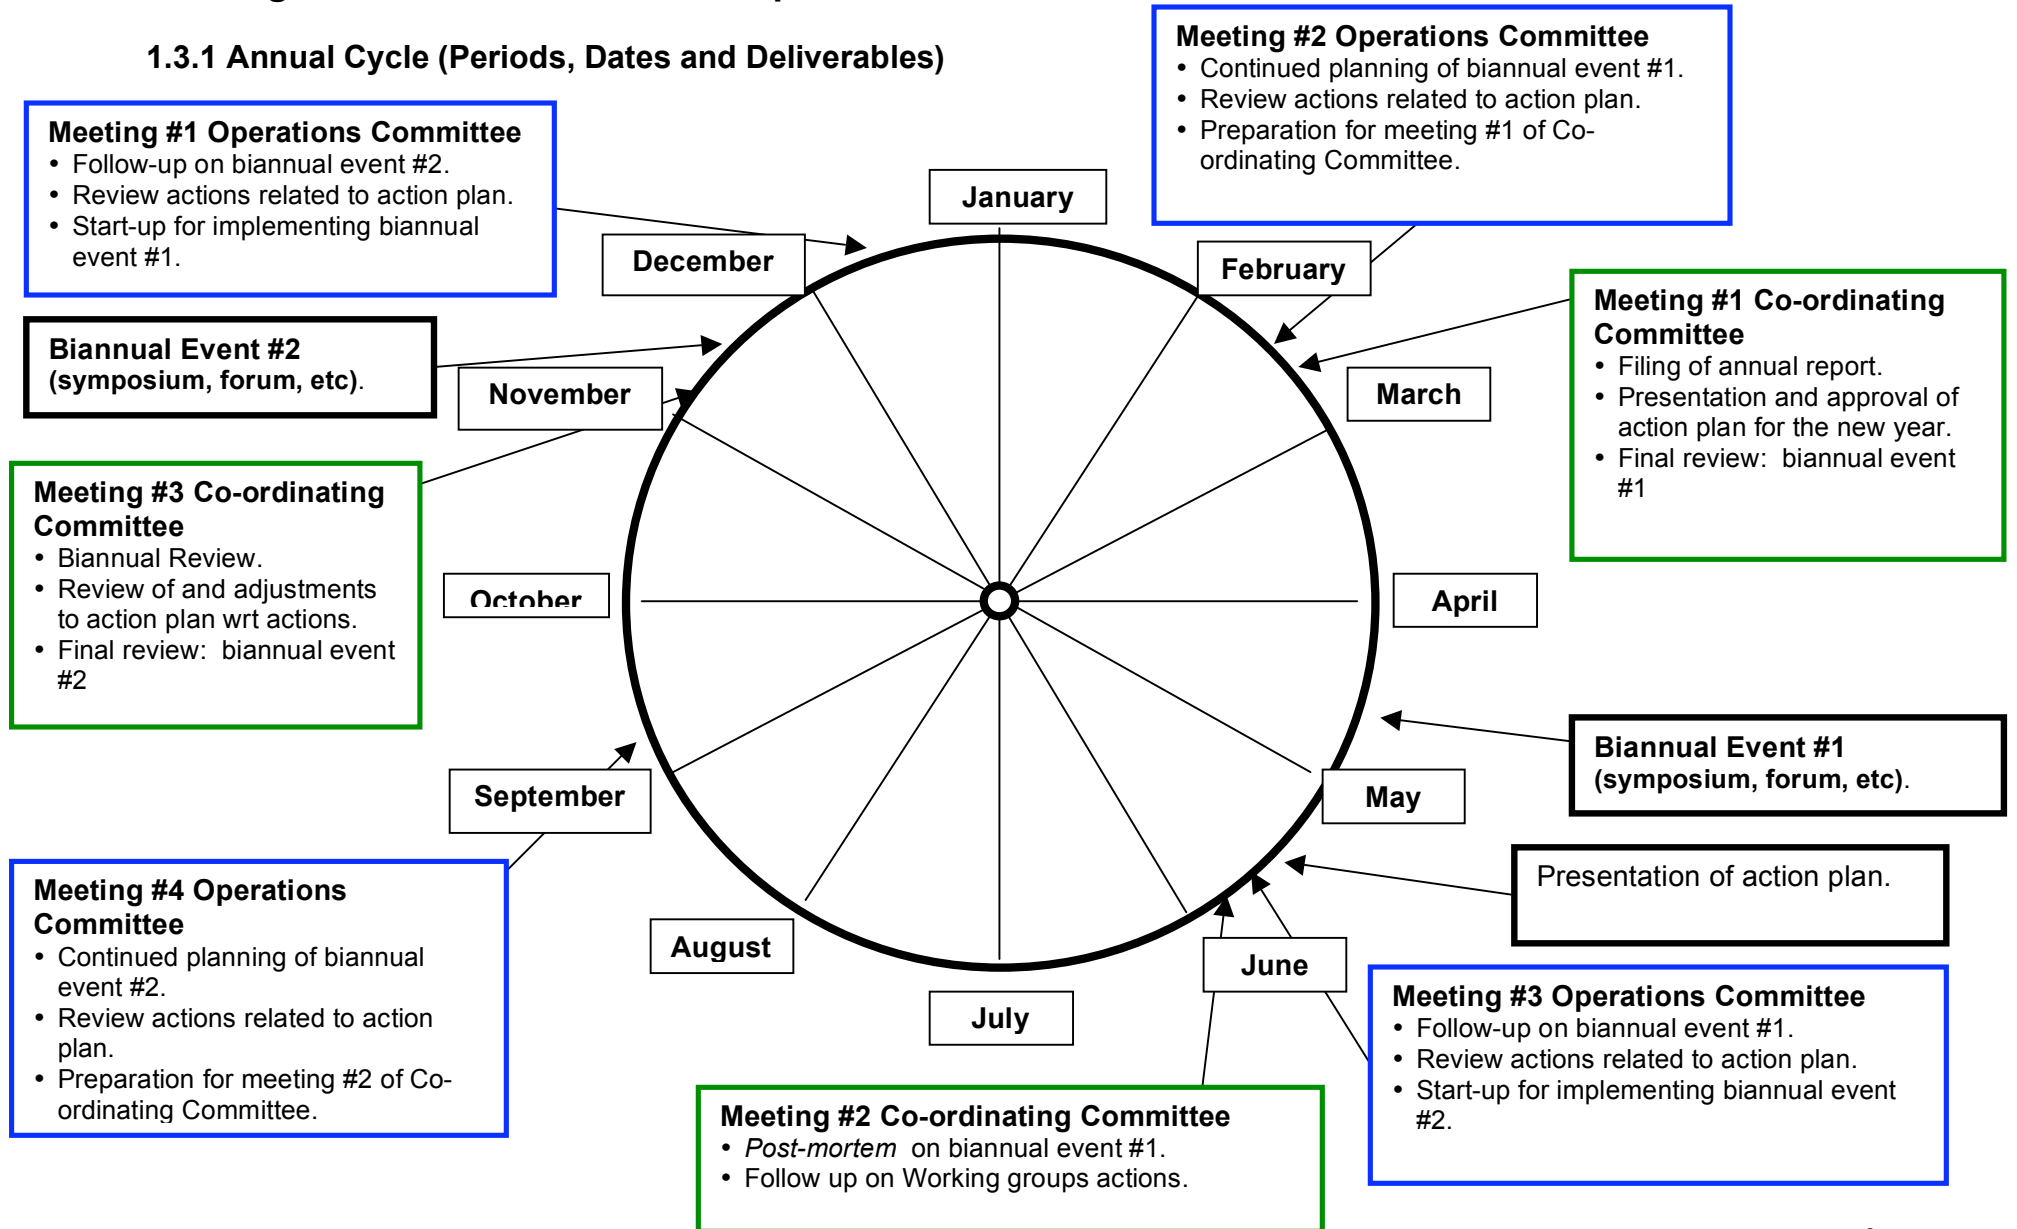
1.3.1 Annual Cycle (Periods, Dates and Deliverables)

Meeting #2 Operations Committee
• Continued planning of biannual event #1.
• Review actions related to action plan.
• Preparation for meeting #1 of Co-ordinating Committee.

Meeting #1 Operations Committee
• Follow-up on biannual event #2.
• Review actions related to action plan.
• Start-up for implementing biannual event #1.

January

December

February

Meeting #1 Co-ordinating Committee
• Filing of annual report.
• Presentation and approval of action plan for the new year.
• Final review: biannual event #1

Biannual Event #2 (symposium, forum, etc).

November

March

Meeting #3 Co-ordinating Committee
• Biannual Review.
• Review of and adjustments to action plan wrt actions.
• Final review: biannual event #2

October

April

Biannual Event #1 (symposium, forum, etc).

September

May

Presentation of action plan.

Meeting #4 Operations Committee
• Continued planning of biannual event #2.
• Review actions related to action plan.
• Preparation for meeting #2 of Co-ordinating Committee.

August

June

July

Meeting #3 Operations Committee
• Follow-up on biannual event #1.
• Review actions related to action plan.
• Start-up for implementing biannual event #2.

Meeting #2 Co-ordinating Committee
• Post-mortem on biannual event #1.
• Follow up on Working groups actions.